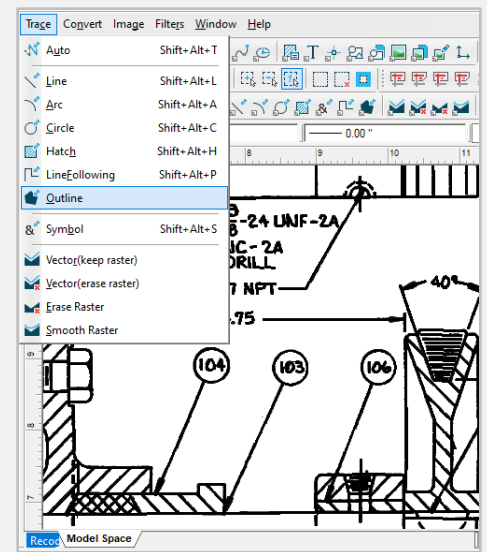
Trace Convert Image Filters Window Help

Auto Shift+Alt+T
Line Shift+Alt+L
Arc Shift+Alt+A
Circle Shift+Alt+C
Hatch Shift+Alt+H
LineFollowing Shift+Alt+P
Outline
Symbol Shift+Alt+S
Vector(keep raster)
Vector(erase raster)
Erase Raster
Smooth Raster

0.00 "

-24 UNF-2A
NC-2A
DRILL
7 NPT
.75
40°
104
103
106

Reco
Model Space